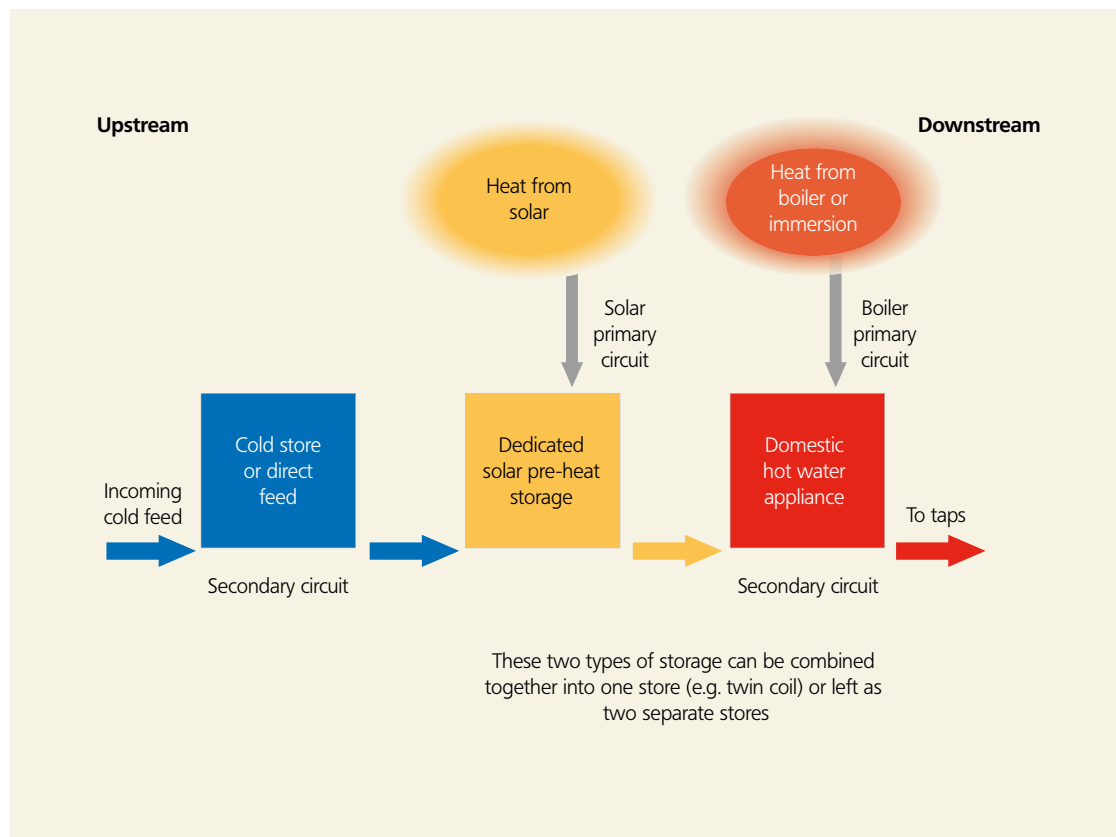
Upstream

Downstream

Heat from solar

Heat from boiler or immersion

Solar primary circuit

Boiler primary circuit

Incoming cold feed

Cold store or direct feed

Dedicated solar pre-heat storage

Domestic hot water appliance

To taps

Secondary circuit

Secondary circuit

These two types of storage can be combined together into one store (e.g. twin coil) or left as two separate stores